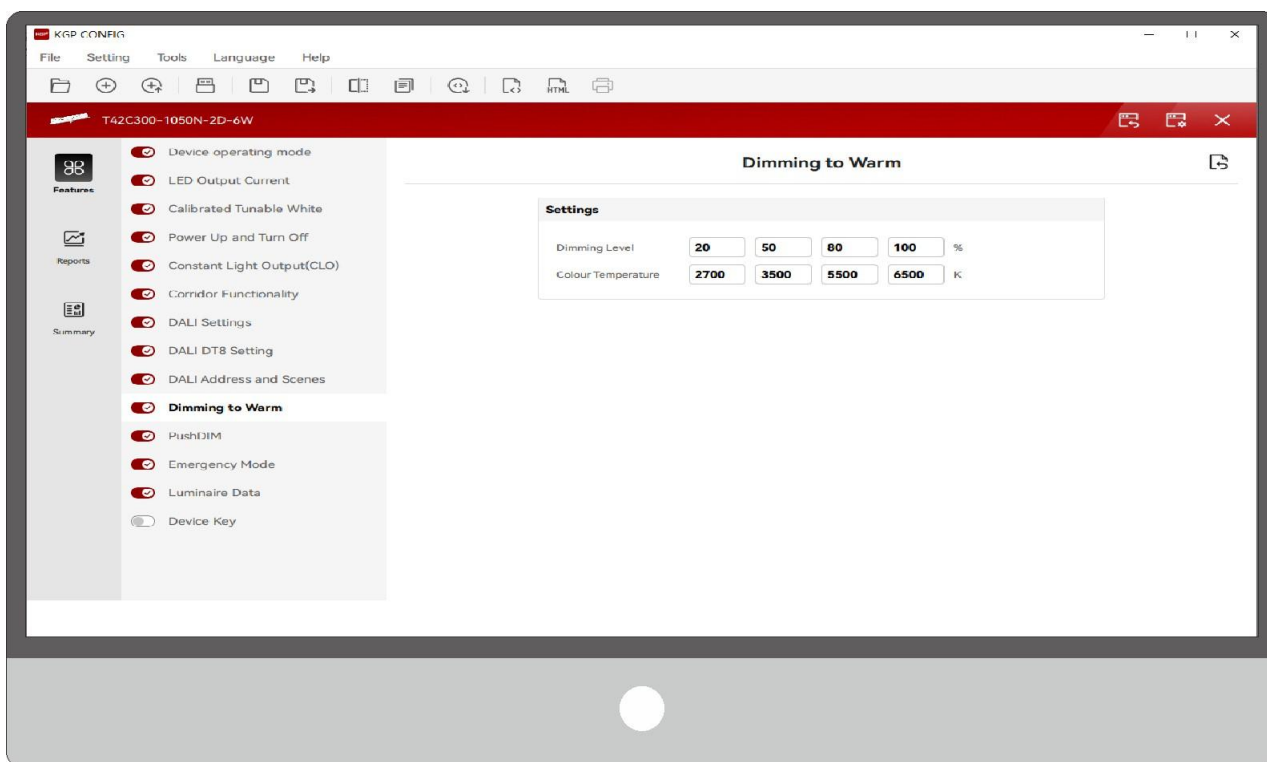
KGP CONFIG

File Setting Tools Language Help

T42C300-1050N-2D-6W

Features

Reports

Summary

Device operating mode
LED Output Current
Calibrated Tunable White
Power Up and Turn Off
Constant Light Output(CLO)
Corridor Functionality
DALI Settings
DALI DT8 Setting
DALI Address and Scenes
Dimming to Warm
PushDIM
Emergency Mode
Luminaire Data
Device Key

Dimming to Warm

Settings

| | | | | | |
|---|---|---|---|---|---|
| Dimming Level | 20 | 50 | 80 | 100 | % |
| Colour Temperature | 2700 | 3500 | 5500 | 6500 | K |